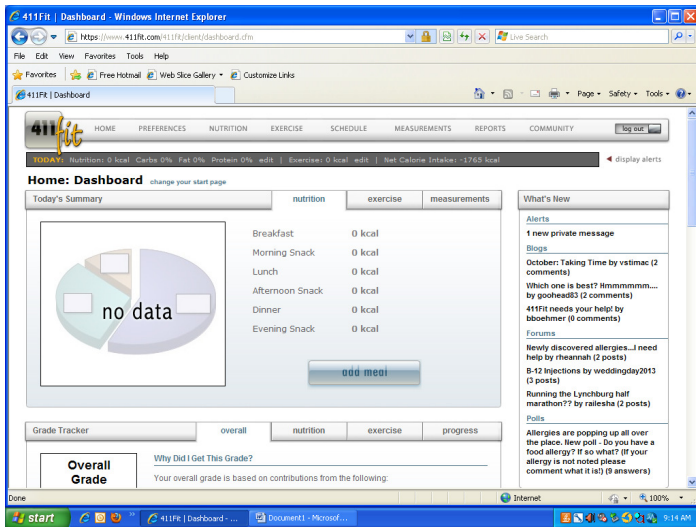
411Fit | Dashboard - Windows Internet Explorer

https://www.411fit.com/411fit/client/dashboard.cfm

Live Search

File Edit View Favorites Tools Help

Favorites | Free Hotmail | Web Slice Gallery | Customize Links

411Fit | Dashboard

Page | Safety | Tools

411fit

HOME PREFERENCES NUTRITION EXERCISE SCHEDULE MEASUREMENTS REPORTS COMMUNITY log out

TODAY: Nutrition: 0 kcal Carbs 0% Fat 0% Protein 0% edit | Exercise: 0 kcal edit | Net Calorie Intake: -1765 kcal

display alerts

Home: Dashboard change your start page

Today's Summary

nutrition | exercise | measurements

no data

| | |
|---|---|
| Breakfast | 0 kcal |
| Morning Snack | 0 kcal |
| Lunch | 0 kcal |
| Afternoon Snack | 0 kcal |
| Dinner | 0 kcal |
| Evening Snack | 0 kcal |

add meal

Grade Tracker

overall | nutrition | exercise | progress

Overall Grade

Why Did I Get This Grade?

Your overall grade is based on contributions from the following:

What's New

Alerts

1 new private message

Blogs

October: Taking Time by vstimac (2 comments)

Which one is best? Hmmmmmm.... by goohead83 (2 comments)

411Fit needs your help! by bboehmer (0 comments)

Forums

Newly discovered allergies...I need help by rheannah (2 posts)

B-12 Injections by weddingday2013 (3 posts)

Running the Lynchburg half marathon?? by railesha (2 posts)

Polls

Allergies are popping up all over the place. New poll - Do you have a food allergy? If so what? (If your allergy is not noted please comment what it is!) (9 answers)

Done

Internet

100%

start

411Fit | Dashboard - ...

Document1 - Microsof...

9:14 AM